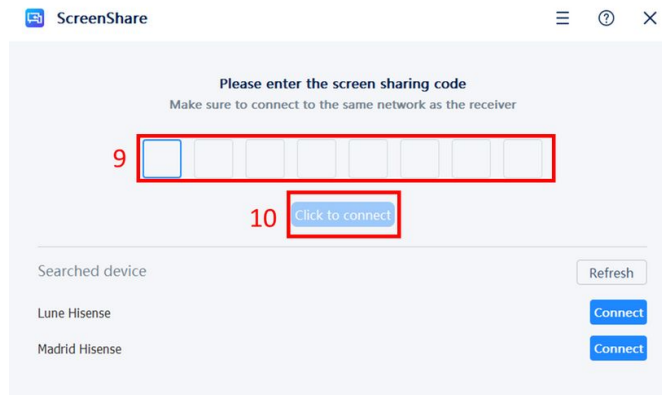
ScreenShare

Please enter the screen sharing code
Make sure to connect to the same network as the receiver

9

10 Click to connect

Searched device
Refresh

Lune Hisense
Connect

Madrid Hisense
Connect